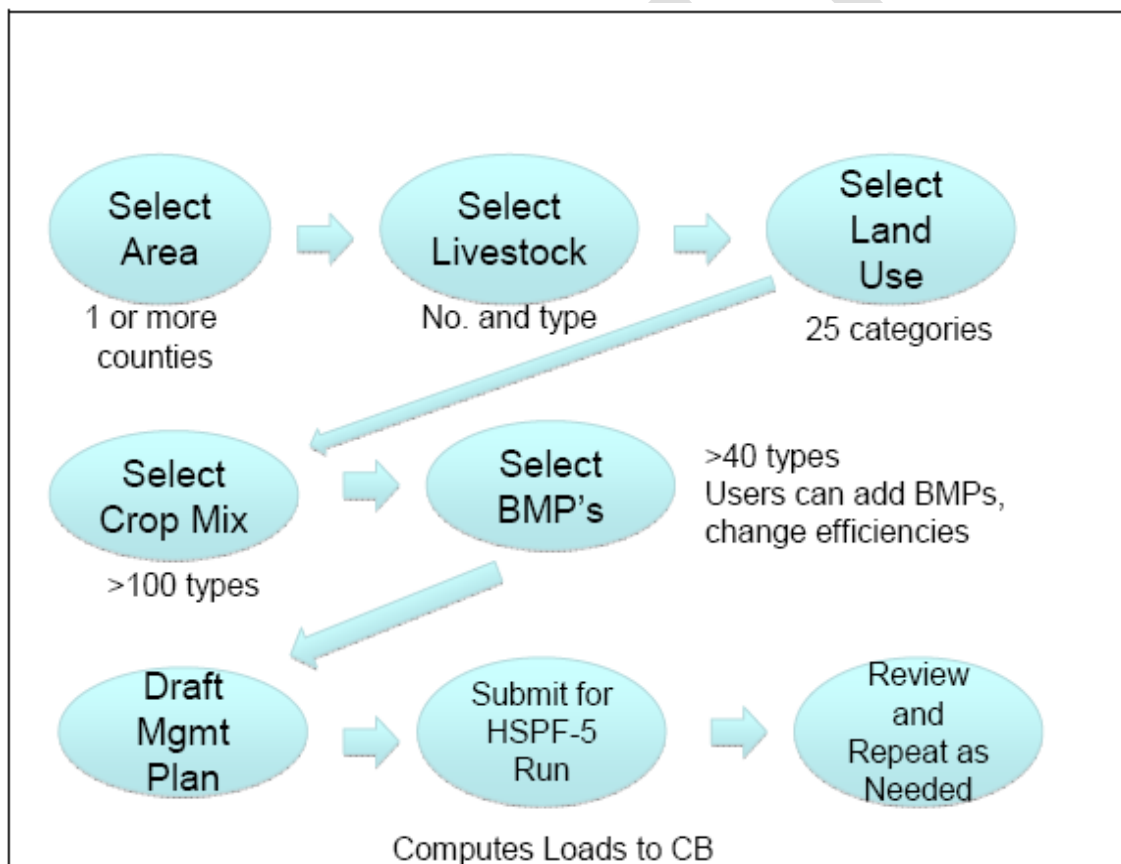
Select Area

1 or more counties

Select Livestock

No. and type

Select Land Use

25 categories

Select Crop Mix

>100 types

Select BMP's

>40 types
Users can add BMPs, change efficiencies

Draft Mgmt Plan

Submit for HSPF-5 Run

Computes Loads to CB

Review and Repeat as Needed